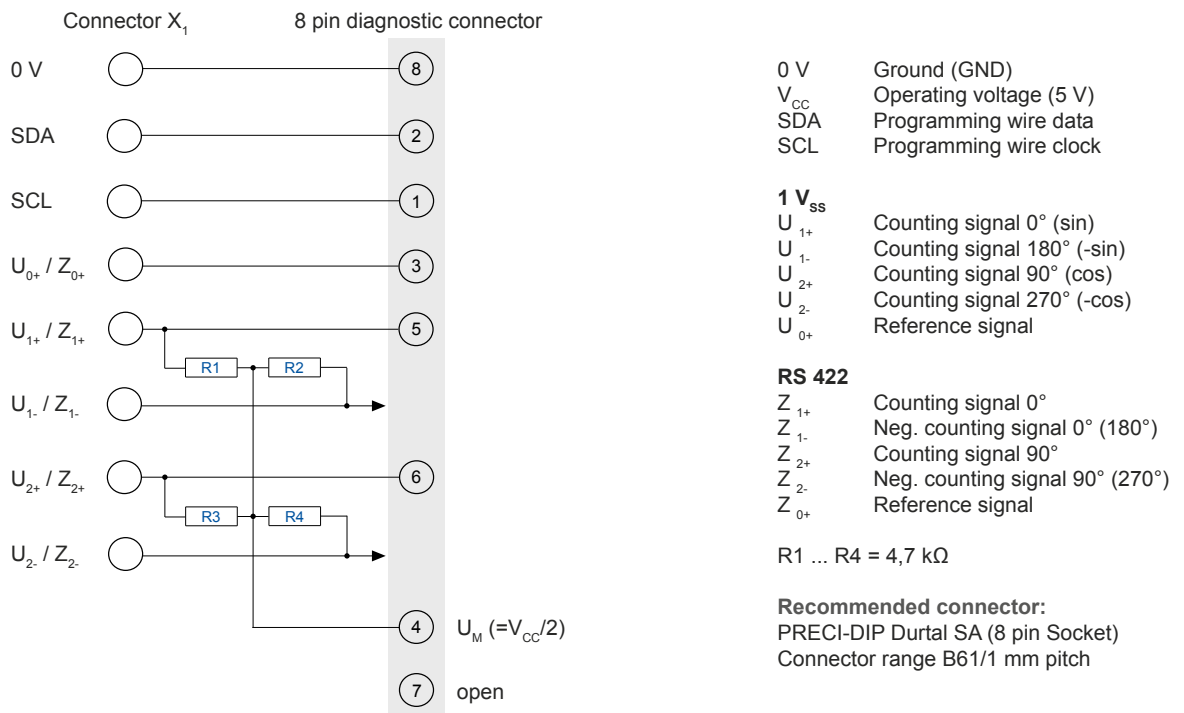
Connector $X_1$

8 pin diagnostic connector

0 V

SDA

SCL

$U_{0+}$ / $Z_{0+}$

$U_{1+}$ / $Z_{1+}$

$U_{1-}$ / $Z_{1-}$

$U_{2+}$ / $Z_{2+}$

$U_{2-}$ / $Z_{2-}$

R1

R2

R3

R4

8

2

1

3

5

6

4 $U_M$ (=$V_{CC}$/2)

7 open

0 V Ground (GND)
$V_{CC}$ Operating voltage (5 V)
SDA Programming wire data
SCL Programming wire clock

**1 $V_{ss}$**
$U_{1+}$ Counting signal 0° (sin)
$U_{1-}$ Counting signal 180° (-sin)
$U_{2+}$ Counting signal 90° (cos)
$U_{2-}$ Counting signal 270° (-cos)
$U_{0+}$ Reference signal

**RS 422**
$Z_{1+}$ Counting signal 0°
$Z_{1-}$ Neg. counting signal 0° (180°)
$Z_{2+}$ Counting signal 90°
$Z_{2-}$ Neg. counting signal 90° (270°)
$Z_{0+}$ Reference signal

R1 ... R4 = 4,7 kΩ

**Recommended connector:**
PRECI-DIP Durtal SA (8 pin Socket)
Connector range B61/1 mm pitch